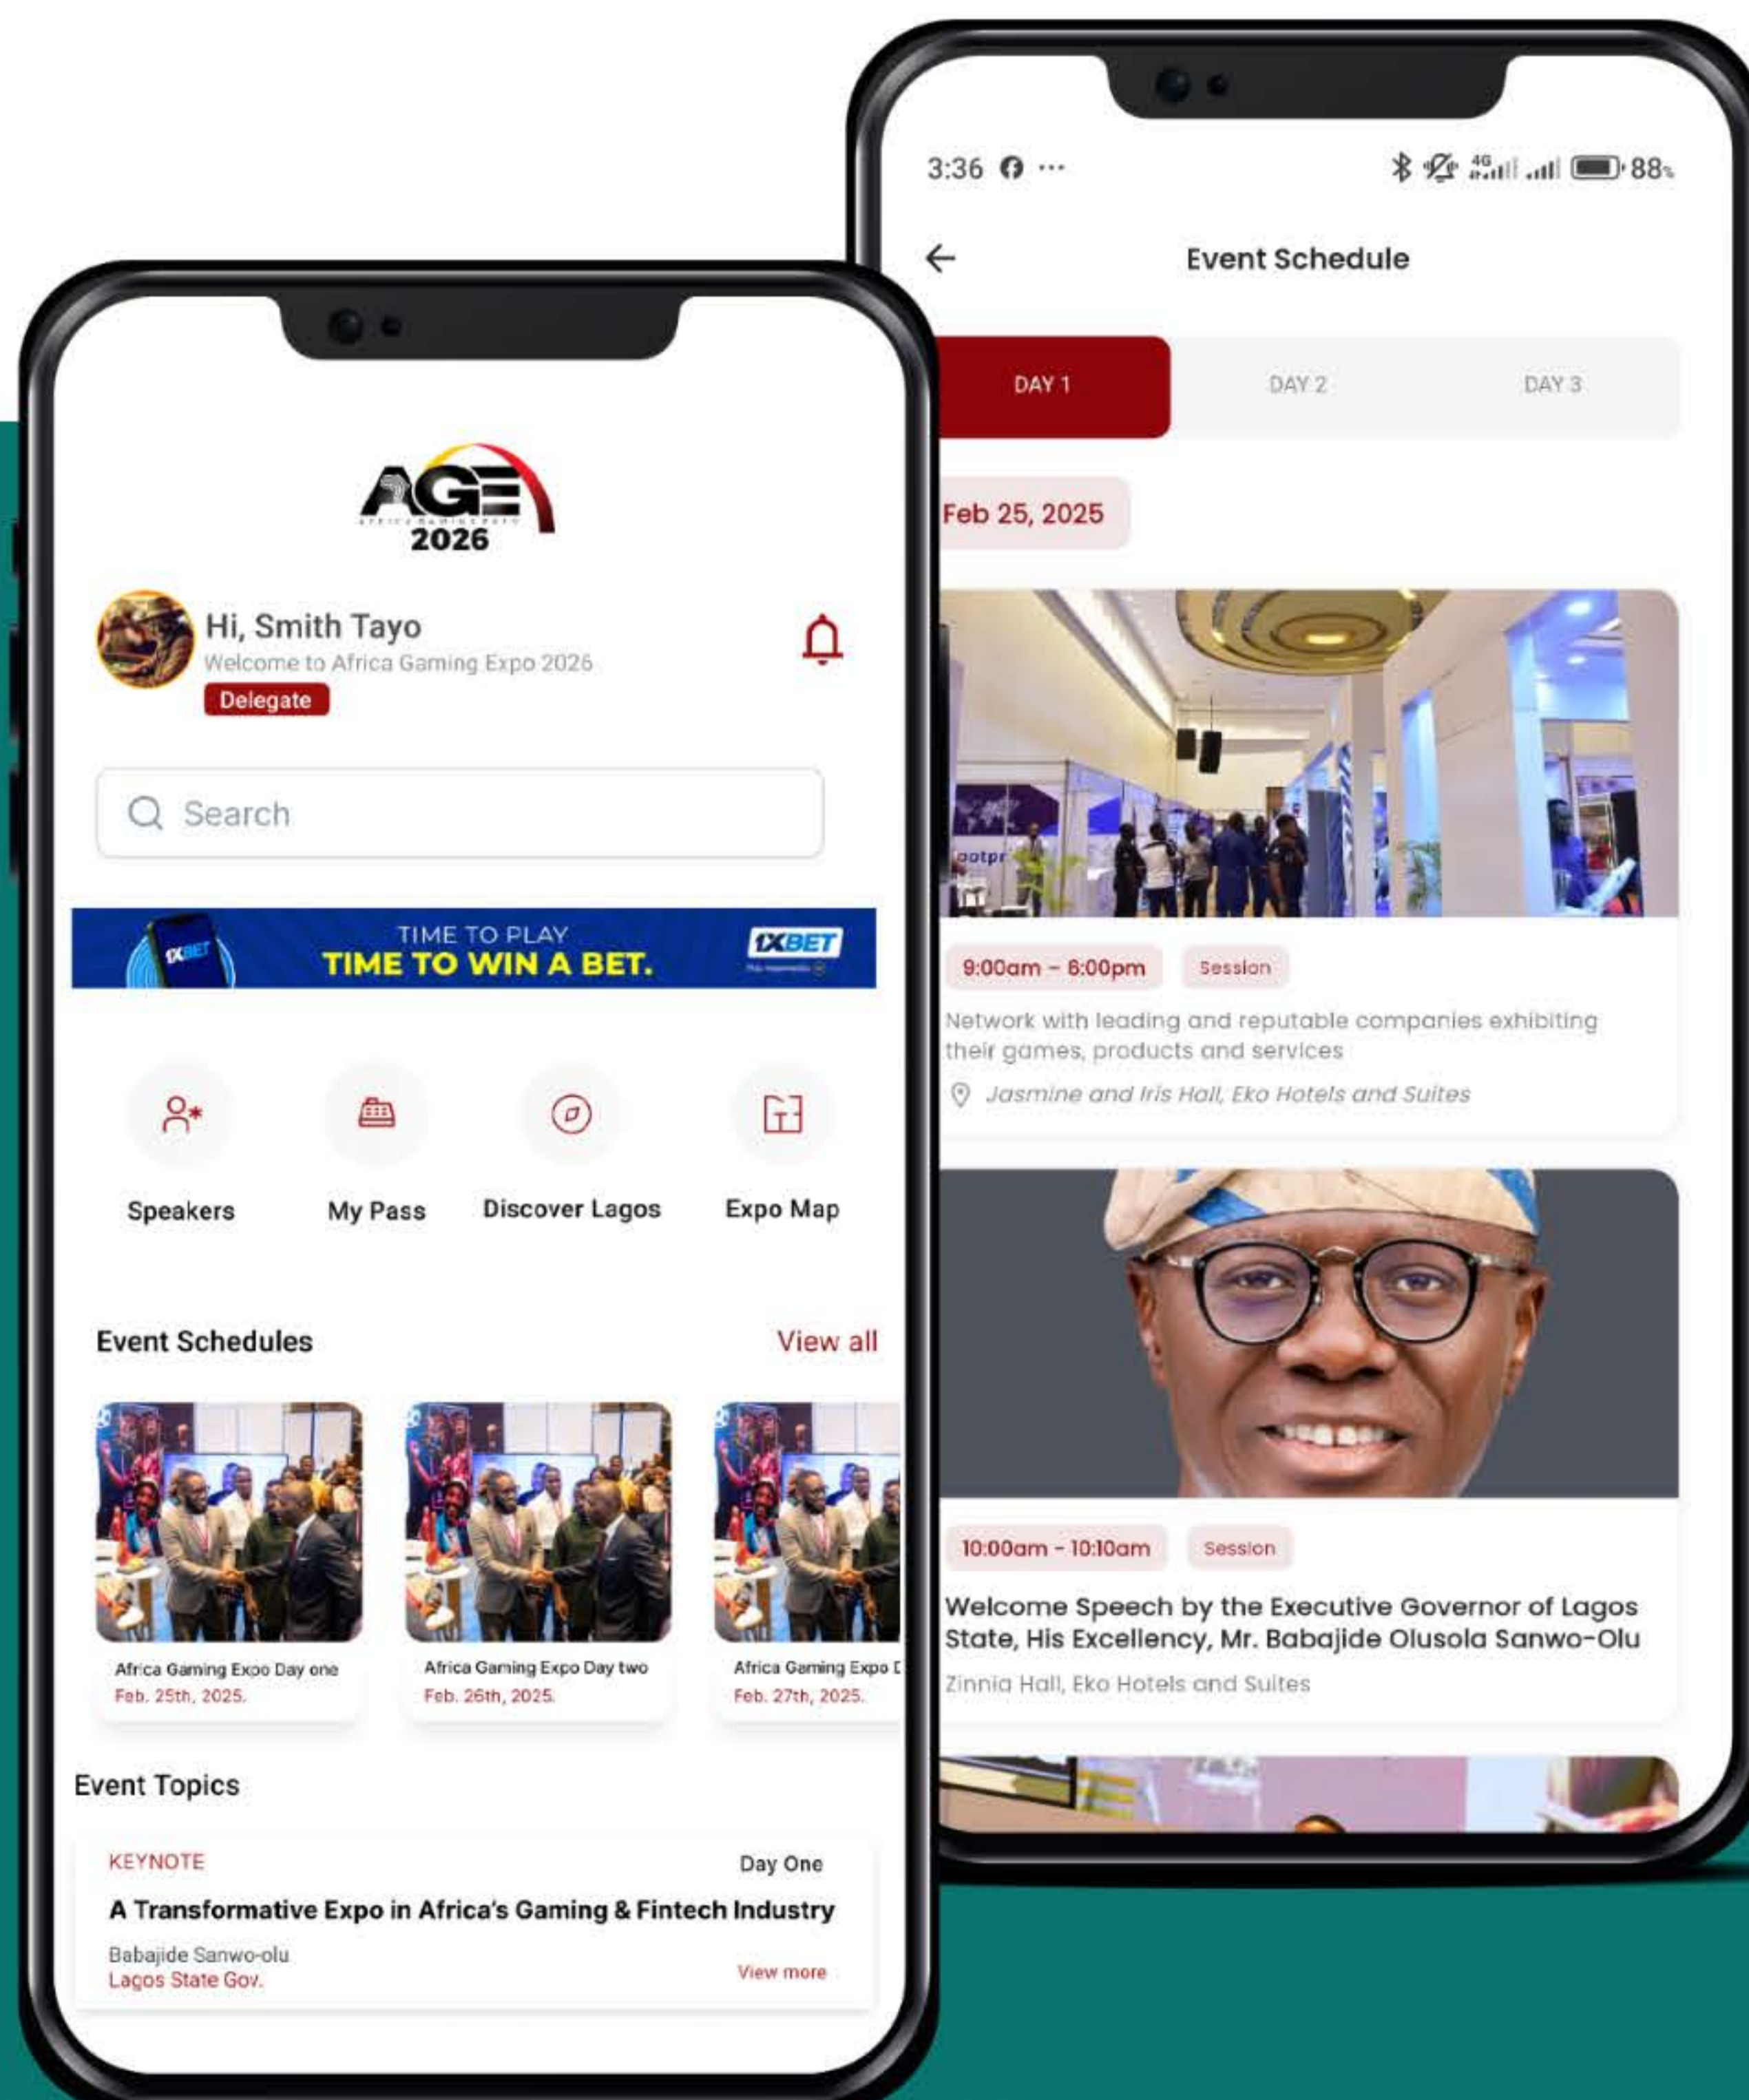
AGE
AFRICA GAMING EXPO
2026

Hi, Smith Tayo
Welcome to Africa Gaming Expo 2026
Delegate

Search

TIME TO PLAY
TIME TO WIN A BET.
1XBET

Speakers
My Pass
Discover Lagos
Expo Map

Event Schedules
View all

Africa Gaming Expo Day one
Feb. 25th, 2025.

Africa Gaming Expo Day two
Feb. 26th, 2025.

Africa Gaming Expo D
Feb. 27th, 2025.

Event Topics

KEYNOTE
Day One
A Transformative Expo in Africa's Gaming & Fintech Industry
Babajide Sanwo-olu
Lagos State Gov.
View more

3:36 ··· 88%

Event Schedule

DAY 1
DAY 2
DAY 3

Feb 25, 2025

9:00am - 6:00pm
Session
Network with leading and reputable companies exhibiting their games, products and services
Jasmine and Iris Hall, Eko Hotels and Suites

10:00am - 10:10am
Session
Welcome Speech by the Executive Governor of Lagos State, His Excellency, Mr. Babajide Olusola Sanwo-Olu
Zinnia Hall, Eko Hotels and Suites